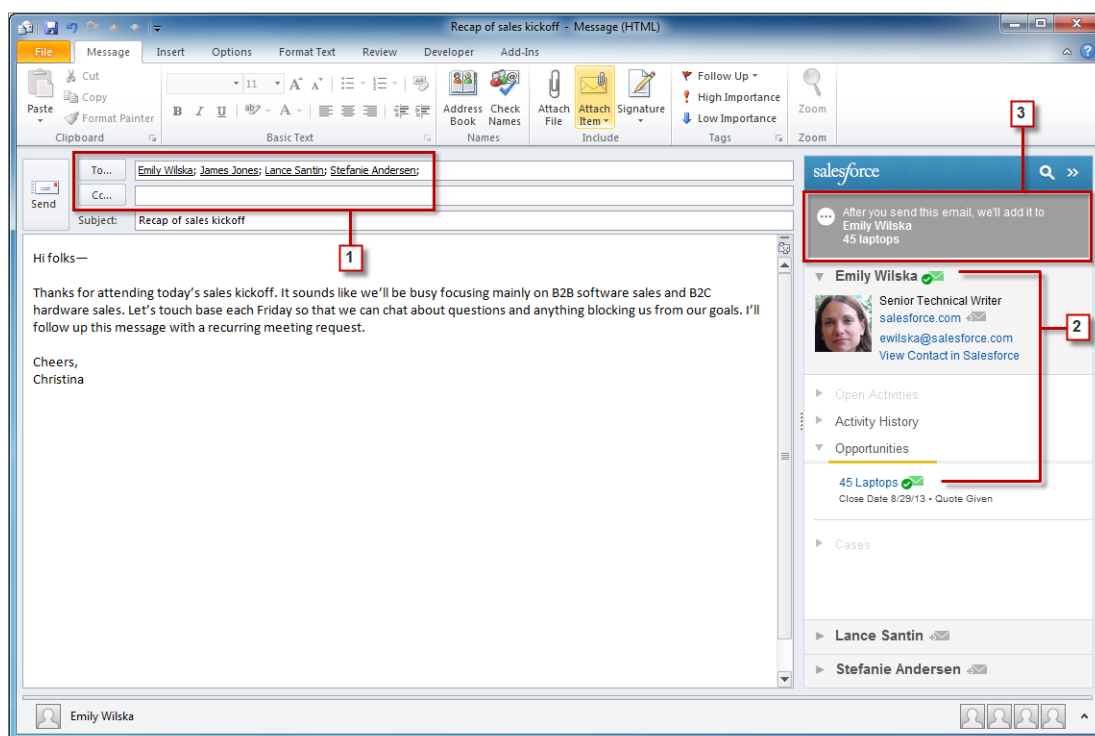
Recap of sales kickoff - Message (HTML)

File | Message | Insert | Options | Format Text | Review | Developer | Add-Ins

Paste | Cut | Copy | Format Painter | Clipboard

11 | B | I | U | Basic Text

Address Book | Check Names | Names

Attach File | Attach Item | Signature | Include

Follow Up | High Importance | Low Importance | Tags

Zoom | Zoom

Send

To... Emily Wilska; James Jones; Lance Santin; Stefanie Andersen;

Cc...

Subject: Recap of sales kickoff

1

Hi folks—

Thanks for attending today's sales kickoff. It sounds like we'll be busy focusing mainly on B2B software sales and B2C hardware sales. Let's touch base each Friday so that we can chat about questions and anything blocking us from our goals. I'll follow up this message with a recurring meeting request.

Cheers,
Christina

salesforce

3

After you send this email, we'll add it to
Emily Wilska
45 laptops

Emily Wilska

2

Senior Technical Writer
salesforce.com
ewilska@salesforce.com
View Contact in Salesforce

Open Activities
Activity History
Opportunities

45 Laptops
Close Date 8/29/13 • Quote Given

Cases

Lance Santin

Stefanie Andersen

Emily Wilska